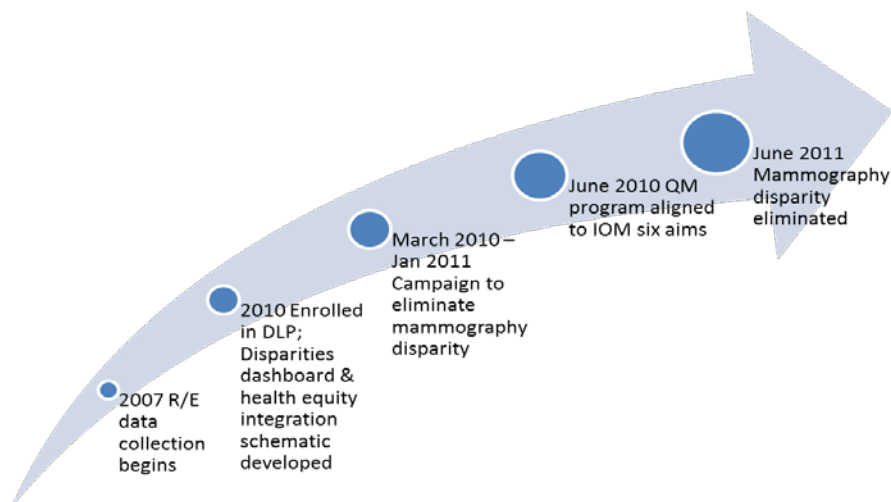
2007 R/E data collection begins

2010 Enrolled in DLP; Disparities dashboard & health equity integration schematic developed

March 2010 – Jan 2011 Campaign to eliminate mammography disparity

June 2010 QM program aligned to IOM six aims

June 2011 Mammography disparity eliminated